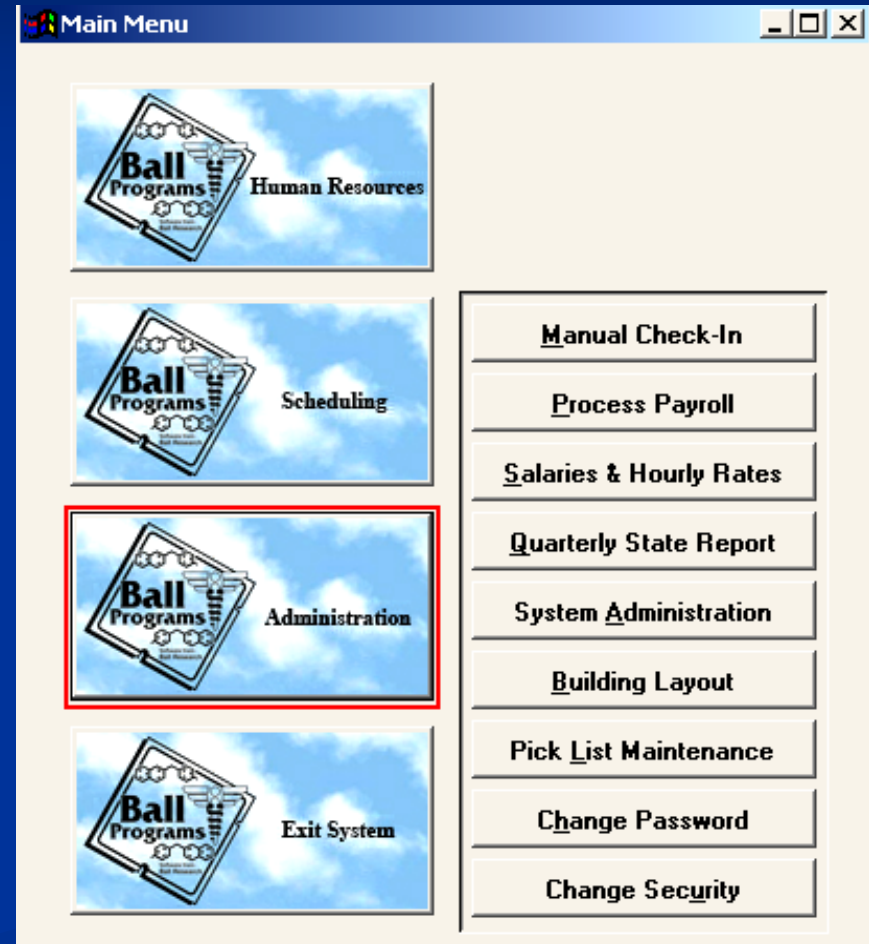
Main Menu

Ball Programs
Software from Ball Research
Human Resources

Ball Programs
Software from Ball Research
Scheduling

Ball Programs
Software from Ball Research
Administration

Ball Programs
Software from Ball Research
Exit System

Manual Check-In

Process Payroll

Salaries & Hourly Rates

Quarterly State Report

System Administration

Building Layout

Pick List Maintenance

Change Password

Change Security